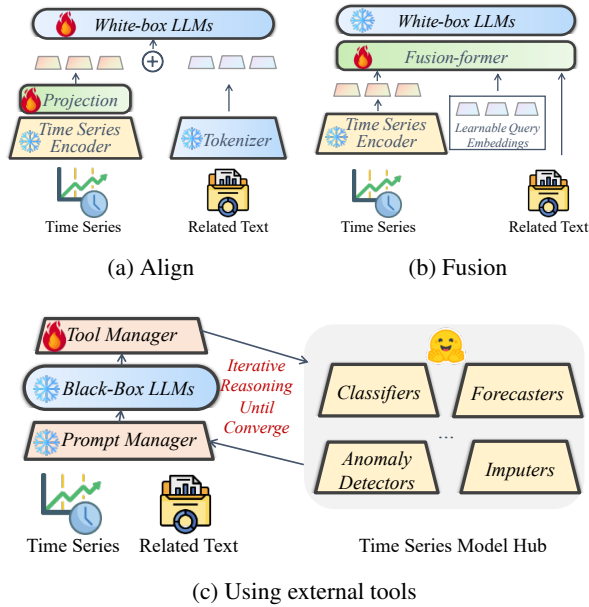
White-box LLMs

$\oplus$

Projection

Time Series Encoder

Tokenizer

Time Series

Related Text

(a) Align

White-box LLMs

Fusion-former

Time Series Encoder

Learnable Query Embeddings

Time Series

Related Text

(b) Fusion

Tool Manager

Black-Box LLMs

Prompt Manager

Iterative Reasoning Until Converge

Classifiers

Forecasters

...

Anomaly Detectors

Imputers

Time Series

Related Text

Time Series Model Hub

(c) Using external tools